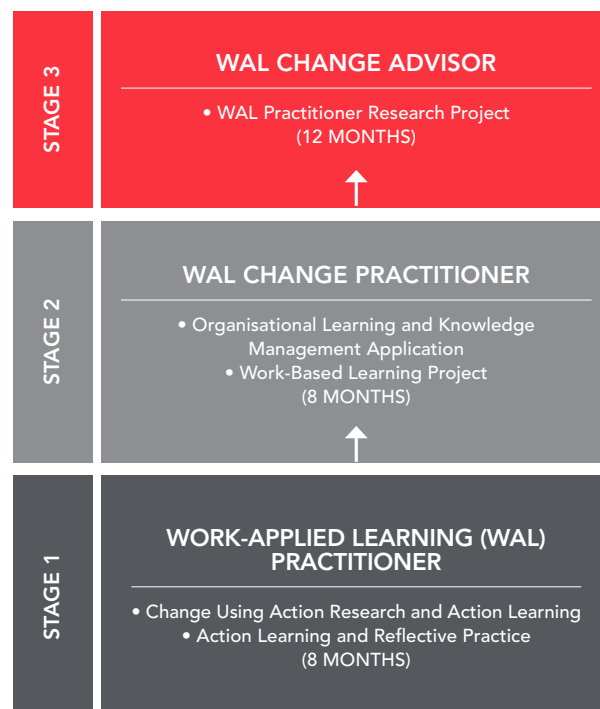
STAGE 3

WAL CHANGE ADVISOR

• WAL Practitioner Research Project (12 MONTHS)

STAGE 2

WAL CHANGE PRACTITIONER

• Organisational Learning and Knowledge Management Application
• Work-Based Learning Project
(8 MONTHS)

STAGE 1

WORK-APPLIED LEARNING (WAL) PRACTITIONER

• Change Using Action Research and Action Learning
• Action Learning and Reflective Practice
(8 MONTHS)